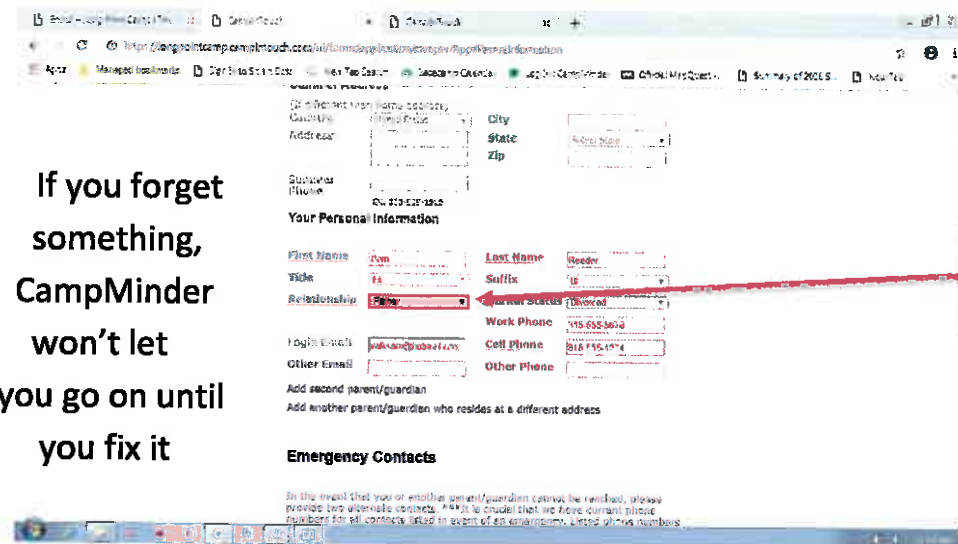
If you forget something, CampMinder won't let you go on until you fix it

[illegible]
(If different from home address)
Country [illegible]
Address
City
State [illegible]
Zip
Summer Phone
Ex: 303-555-1212

Your Personal Information

First Name Tom
Last Name Reeder
Title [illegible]
Suffix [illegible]
Relationship Father
Marital Status Divorced
Work Phone 315-655-5678
Login Email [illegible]
Cell Phone 315-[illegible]
Other Email
Other Phone

Add second parent/guardian
Add another parent/guardian who resides at a different address

Emergency Contacts

In the event that you or another parent/guardian cannot be reached, please provide two alternate contacts. ***It is crucial that we have current phone numbers for all contacts listed in event of an emergency. Listed phone numbers